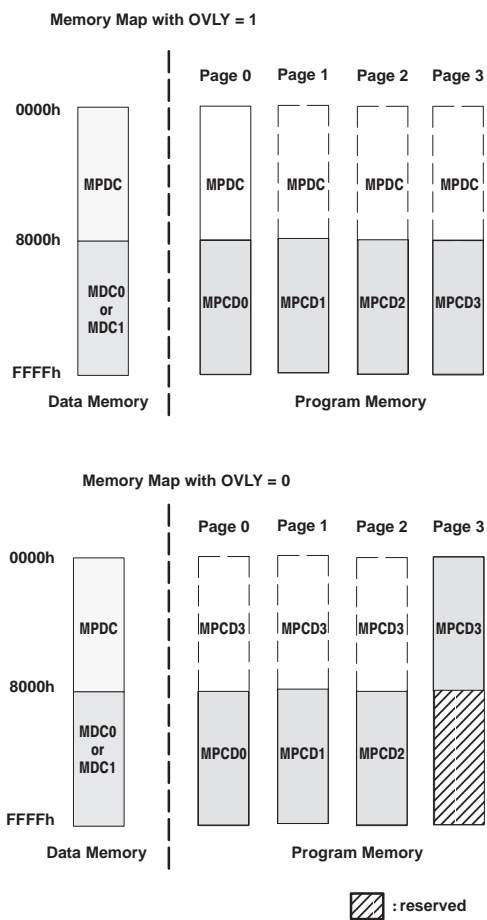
Memory Map with OVLY = 1

Page 0 Page 1 Page 2 Page 3

0000h

MPDC

MPDC MPDC MPDC MPDC

8000h

MDC0 or MDC1

MPCD0 MPCD1 MPCD2 MPCD3

FFFFh

Data Memory

Program Memory

Memory Map with OVLY = 0

Page 0 Page 1 Page 2 Page 3

0000h

MPDC

MPCD3 MPCD3 MPCD3 MPCD3

8000h

MDC0 or MDC1

MPCD0 MPCD1 MPCD2

FFFFh

Data Memory

Program Memory

: reserved